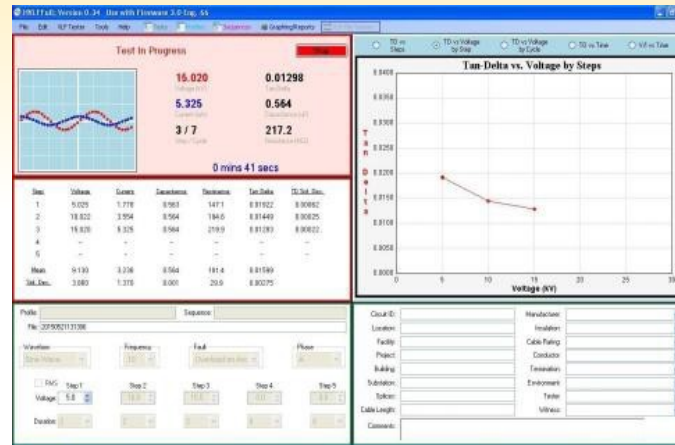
HVLF Full: Version 0.34 Use with Firmware 3.0 Eng. 64

File Edit VLF Tester Tools Help Tests Sequences GraphingReports

Test In Progress

Stop

15.020
Voltage (kV)

0.01298
Tan Delta

5.325
Current (mA)

0.564
Capacitance (uF)

3 / 7
Step / Cycle

217.2
Resistance (MΩ)

0 mins 41 secs

| Step | Voltage | Current | Capacitance | Resistance | Tan Delta | TD Std. Dev. |
|---|---|---|---|---|---|---|
| 1 | 5.025 | 1.778 | 0.563 | 147.1 | 0.01922 | 0.00092 |
| 2 | 10.022 | 3.554 | 0.564 | 184.6 | 0.01449 | 0.00025 |
| 3 | 15.020 | 5.325 | 0.564 | 219.9 | 0.01283 | 0.00022 |
| 4 | - | - | - | - | - | - |
| 5 | - | - | - | - | - | - |
| Mean | 9.130 | 3.236 | 0.564 | 181.4 | 0.01599 | |
| Std. Dev. | 3.083 | 1.378 | 0.001 | 29.9 | 0.00275 | |

TD vs Steps
TD vs Voltage by Step
TD vs Voltage by Cycle
TD vs Time
V/I vs Time

Tan-Delta vs. Voltage by Steps

0.0400
0.0350
0.0300
0.0250
0.0200
0.0150
0.0100
0.0050
0.0000

T a n D e l t a

0 5 10 15 20 25 30
Voltage (kV)

Profile
Sequence
File 20150821113308

Waveform
Sine Wave
Frequency
Fault
Phase

RMS
Step 1
Step 2
Step 3
Step 4
Step 5
Voltage 5.0
Duration

Circuit ID:
Location:
Facility:
Project:
Building:
Substation:
Splicer:
Cable Length:
Comments:
Manufacturer:
Insulation:
Cable Rating:
Conductor:
Termination:
Environment:
Tester:
Witness: